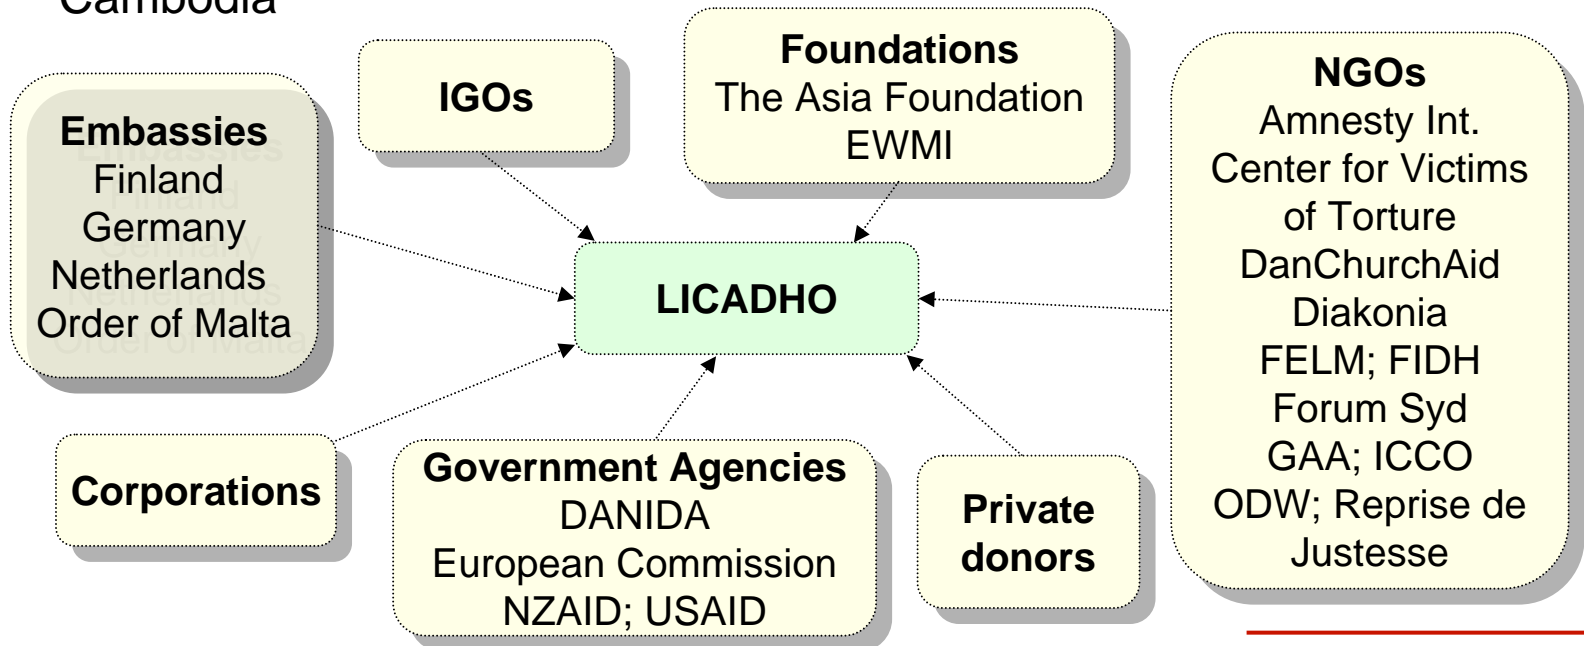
Cambodia

IGOs

Foundations
The Asia Foundation
EWMI

NGOs
Amnesty Int.
Center for Victims of Torture
DanChurchAid
Diakonia
FELM; FIDH
Forum Syd
GAA; ICCO
ODW; Reprise de Justesse

Embassies
Finland
Germany
Netherlands
Order of Malta

LICADHO

Corporations

Government Agencies
DANIDA
European Commission
NZAID; USAID

Private donors